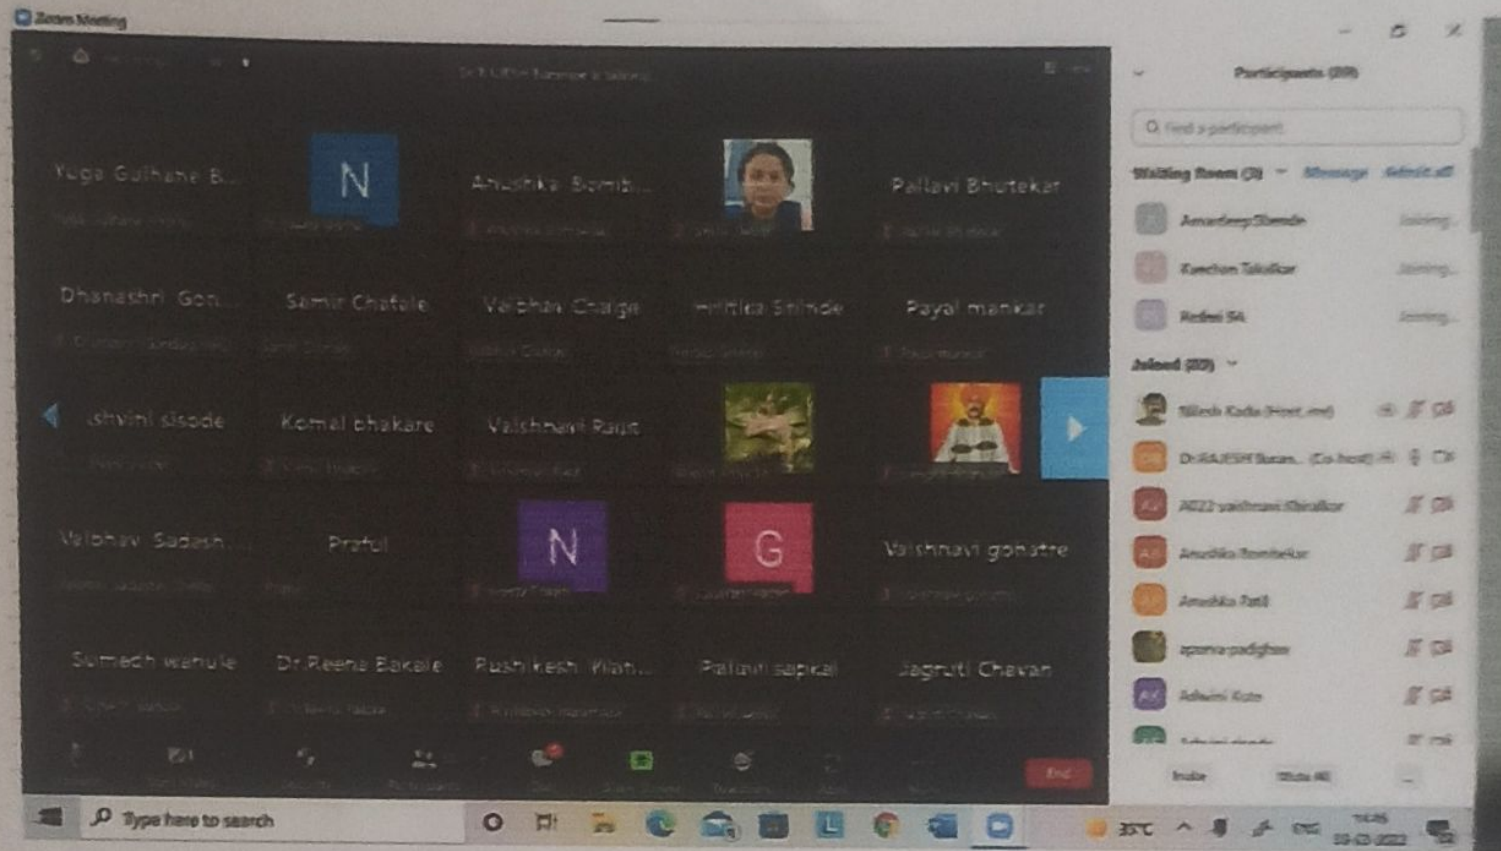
Zoom Meeting

Yuga Gulhane B...

N

Anushka Bomb...

Pallavi Bhutekar

Dhanashri Gon...

Samir Chafale

Vaibhav Chaige

Hritika Shinde

Payal mankar

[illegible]shvini sisode

Komal bhakare

Vaishnavi Raut

Vaibhav Sadesh...

Praful

N

G

Vaishnavi gohatre

Sumedh wahule

Dr.Reena Bakale

Rushikesh Wan...

Pallavi sapkal

Jagruti Chavan

End

Participants (89)

Find a participant

Waiting Room (3) Message Admit all

Amardeep Shende Joining...

Kanchan Talulkar Joining...

Redmi 5A Joining...

Joined (80)

Nilesh Kadu (Host, me)

Dr.RAJESH Buran... (Co-host)

A022 vaishnavi Khiralkar

Anushka Bombekar

Anushka Patil

apurva padghan

Ashwini Kote

Invite Mute All

Type here to search

35°C

ENG

10-03-2022